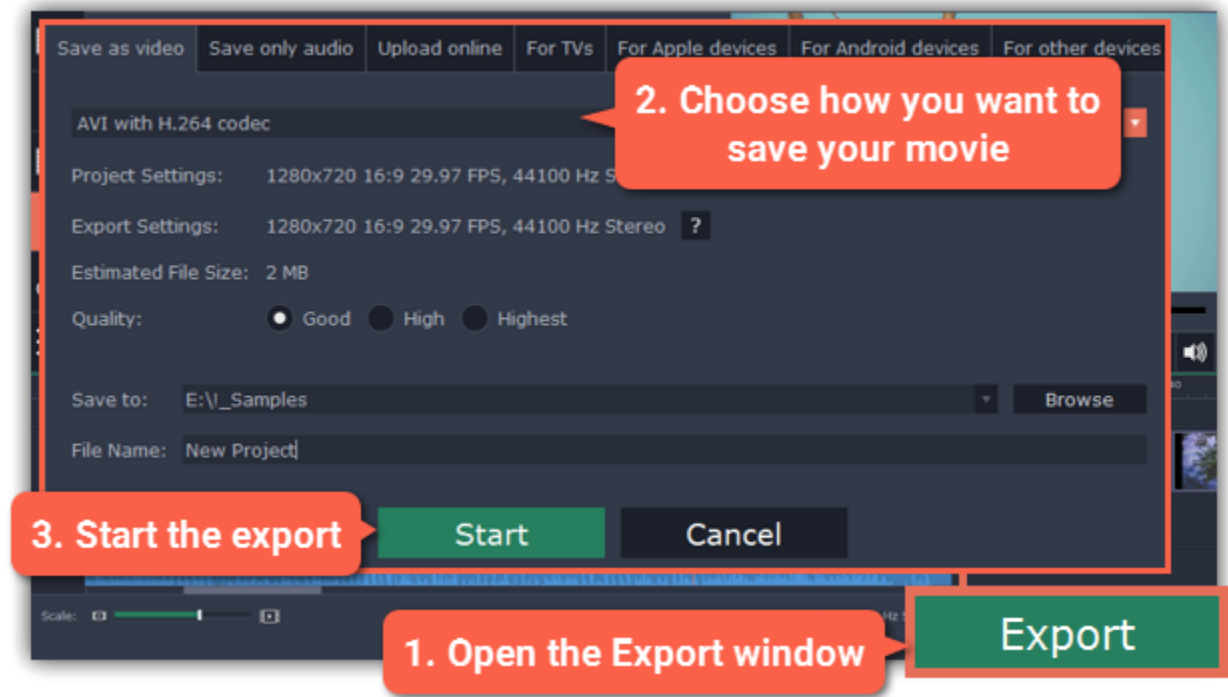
Save as video | Save only audio | Upload online | For TVs | For Apple devices | For Android devices | For other devices

AVI with H.264 codec

2. Choose how you want to save your movie

Project Settings: 1280x720 16:9 29.97 FPS, 44100 Hz S

Export Settings: 1280x720 16:9 29.97 FPS, 44100 Hz Stereo ?

Estimated File Size: 2 MB

Quality: Good High Highest

Save to: E:\!_Samples Browse

File Name: New Project

3. Start the export

Start

Cancel

Scale:

1. Open the Export window

Export